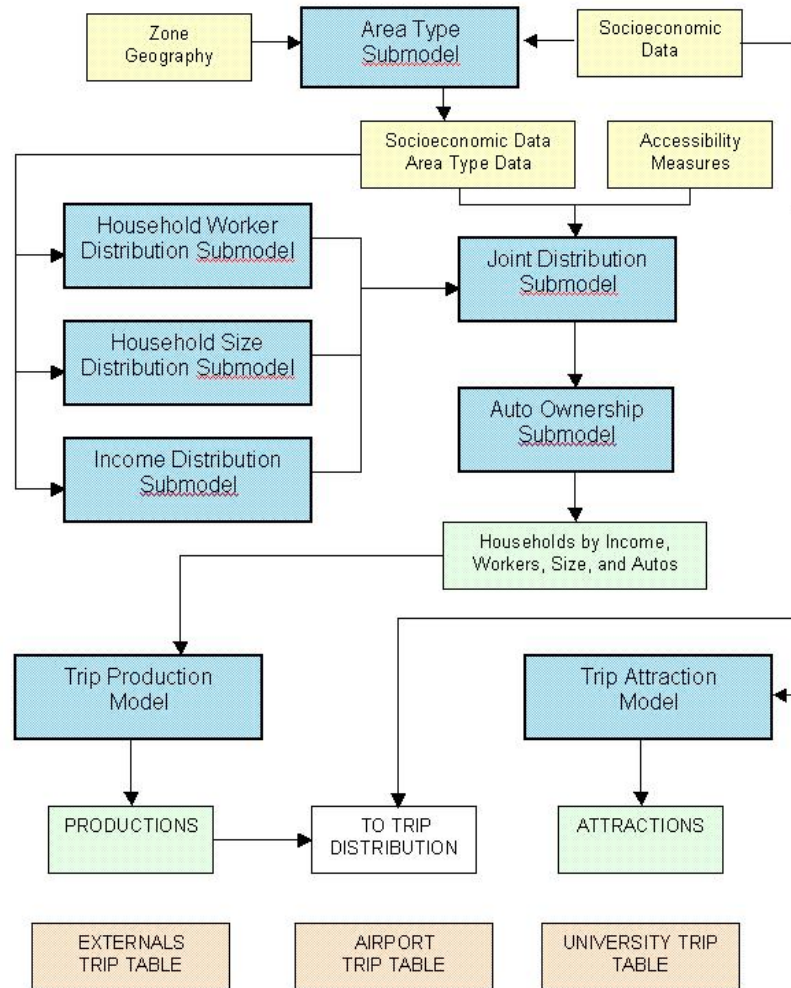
Zone Geography

Area Type Submodel

Socioeconomic Data

Socioeconomic Data Area Type Data

Accessibility Measures

Household Worker Distribution Submodel

Joint Distribution Submodel

Household Size Distribution Submodel

Auto Ownership Submodel

Income Distribution Submodel

Households by Income, Workers, Size, and Autos

Trip Production Model

Trip Attraction Model

PRODUCTIONS

TO TRIP DISTRIBUTION

ATTRACTIONS

EXTERNALS TRIP TABLE

AIRPORT TRIP TABLE

UNIVERSITY TRIP TABLE